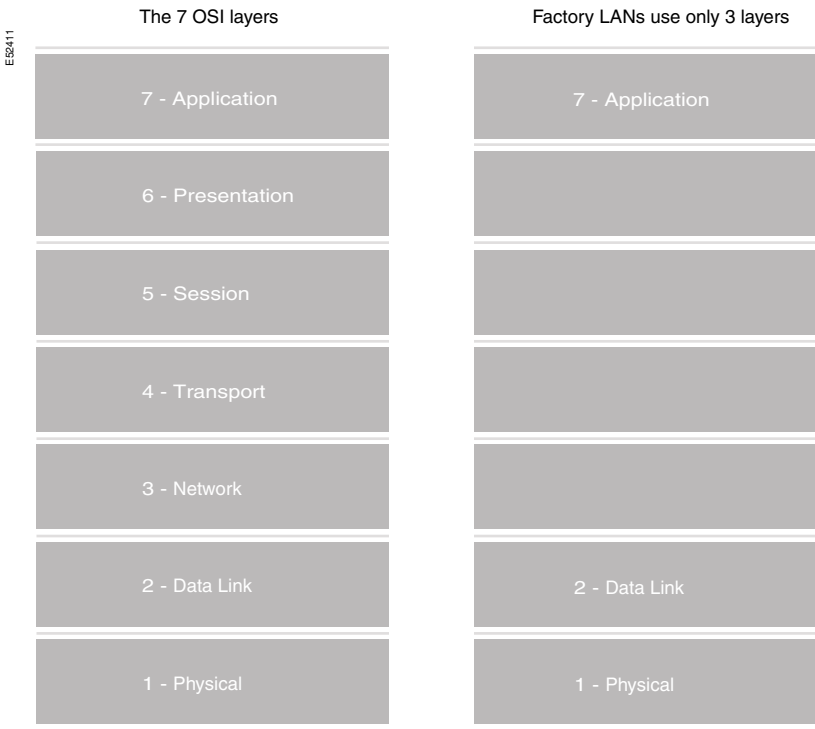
E52411

The 7 OSI layers

7 - Application

6 - Presentation

5 - Session

4 - Transport

3 - Network

2 - Data Link

1 - Physical

Factory LANs use only 3 layers

7 - Application

2 - Data Link

1 - Physical